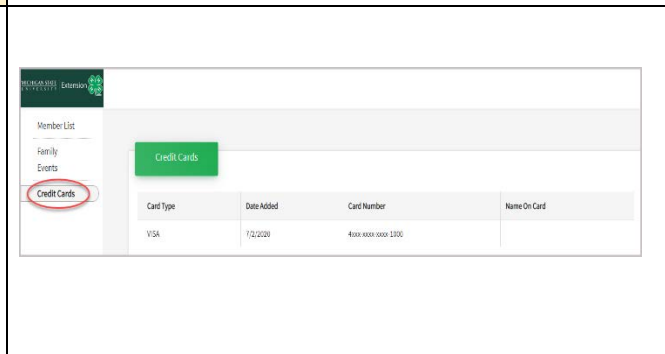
MICHIGAN STATE UNIVERSITY | Extension

Member List

Family

Events

Credit Cards

Credit Cards

| Card Type | Date Added | Card Number | Name On Card |
|---|---|---|---|
| VISA | 7/2/2020 | 4xxx-xxxx-xxxx-1300 | |